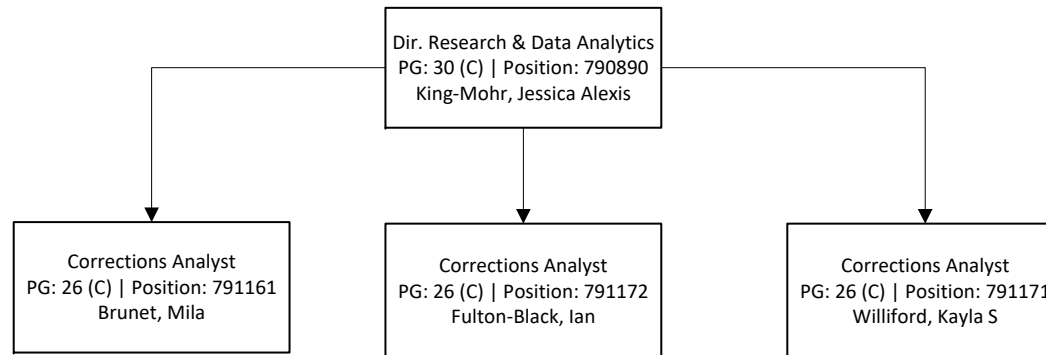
Dir. Research & Data Analytics
PG: 30 (C) | Position: 790890
King-Mohr, Jessica Alexis

Corrections Analyst
PG: 26 (C) | Position: 791161
Brunet, Mila

Corrections Analyst
PG: 26 (C) | Position: 791172
Fulton-Black, Ian

Corrections Analyst
PG: 26 (C) | Position: 79117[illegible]
Williford, Kayla S